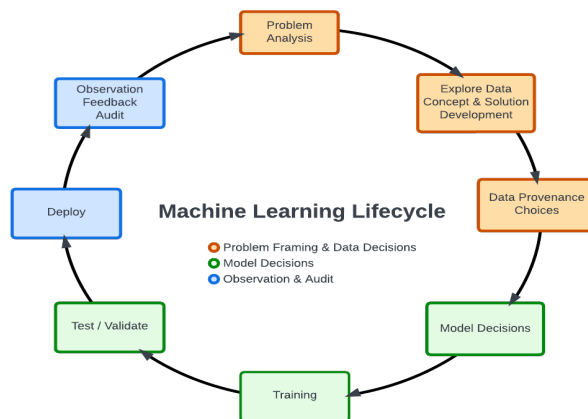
Problem Analysis

Explore Data Concept & Solution Development

Data Provenance Choices

Model Decisions

Training

Test / Validate

Deploy

Observation Feedback Audit

Machine Learning Lifecycle

Problem Framing & Data Decisions
Model Decisions
Observation & Audit